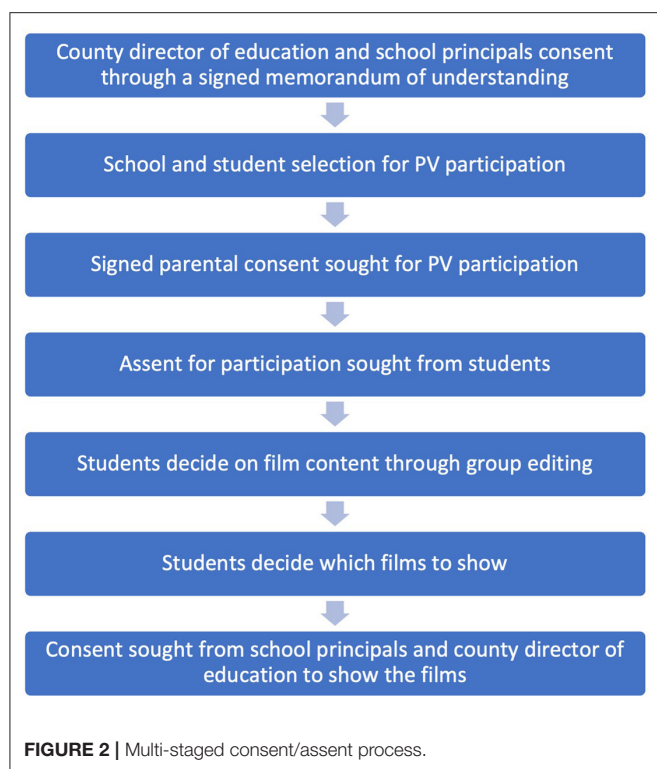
County director of education and school principals consent through a signed memorandum of understanding

School and student selection for PV participation

Signed parental consent sought for PV participation

Assent for participation sought from students

Students decide on film content through group editing

Students decide which films to show

Consent sought from school principals and county director of education to show the films

**FIGURE 2 |** Multi-staged consent/assent process.